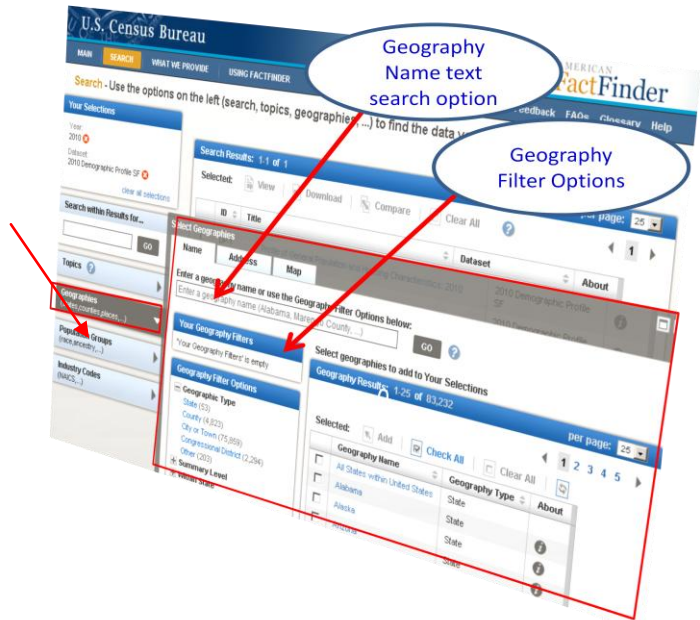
U.S. Census Bureau

MAIN SEARCH WHAT WE PROVIDE USING FACTFINDER

AMERICAN FactFinder

Feedback FAQs Glossary Help

Search - Use the options on the left (search, topics, geographies, ...) to find the data y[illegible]

Geography Name text search option

Geography Filter Options

Your Selections

Year
2010

Dataset
2010 Demographic Profile SF

clear all selections

Search within Results for...

GO

Topics

Geographies
(states, counties, places, ...)

Population Groups
(race, ancestry, ...)

Industry Codes
(NAICS, ...)

Search Results: 1-1 of 1

Selected: View Download Compare Clear All

per page: 25

ID Title Dataset

2010 Demographic Profile SF

About

Select Geographies

Name Address Map

Enter a geography name or use the Geography Filter Options below:

Enter a geography name (Alabama, Marengo County, ...)

GO

Your Geography Filters

'Your Geography Filters' is empty

Geography Filter Options

Geographic Type
State (53)
County (4,823)
City or Town (75,959)
Congressional District (2,294)
Other (203)
Summary Level
Within State

Select geographies to add to Your Selections

Geography Results: 1-25 of 83,232

Selected: Add Check All Clear All

per page: 25

1 2 3 4 5

Geography Name | Geography Type | About

All States within United States

Alabama | State

Alaska | State

Arizona | State

State